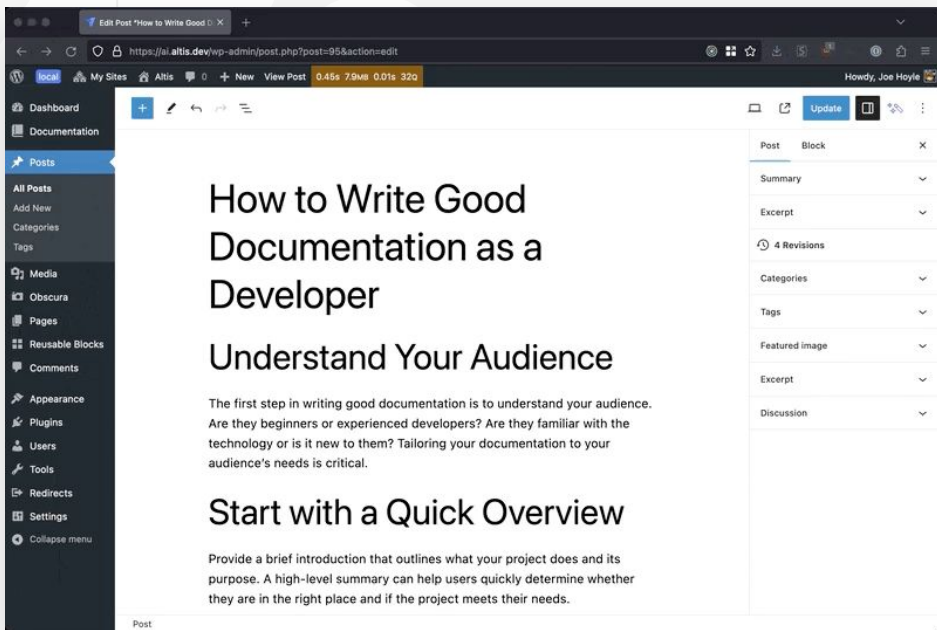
Edit Post "How to Write Good D ×
+

https://ai.altis.dev/wp-admin/post.php?post=95&action=edit

local My Sites Altis 0 + New View Post 0.45s 7.9MB 0.01s 32Q Howdy, Joe Hoyle

Dashboard
Documentation
Posts
All Posts
Add New
Categories
Tags
Media
Obscura
Pages
Reusable Blocks
Comments
Appearance
Plugins
Users
Tools
Redirects
Settings
Collapse menu

Update

Post Block ×
Summary
Excerpt
4 Revisions
Categories
Tags
Featured image
Excerpt
Discussion

How to Write Good Documentation as a Developer

Understand Your Audience

The first step in writing good documentation is to understand your audience. Are they beginners or experienced developers? Are they familiar with the technology or is it new to them? Tailoring your documentation to your audience's needs is critical.

Start with a Quick Overview

Provide a brief introduction that outlines what your project does and its purpose. A high-level summary can help users quickly determine whether they are in the right place and if the project meets their needs.

Post